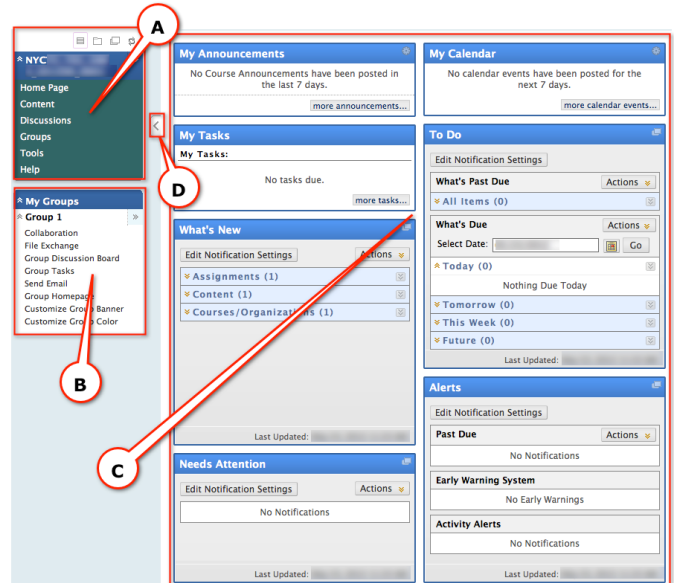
A

NYC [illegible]

Home Page
Content
Discussions
Groups
Tools
Help

D

My Groups
Group 1
Collaboration
File Exchange
Group Discussion Board
Group Tasks
Send Email
Group Homepage
Customize Group Banner
Customize Group Color

B

My Announcements
No Course Announcements have been posted in the last 7 days.
more announcements...

My Tasks
My Tasks:
No tasks due.
more tasks...

What's New
Edit Notification Settings
Actions
Assignments (1)
Content (1)
Courses/Organizations (1)
Last Updated: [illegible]

C

Needs Attention
Edit Notification Settings
Actions
No Notifications
Last Updated: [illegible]

My Calendar
No calendar events have been posted for the next 7 days.
more calendar events...

To Do
Edit Notification Settings
What's Past Due
Actions
All Items (0)
What's Due
Actions
Select Date: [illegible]
Go
Today (0)
Nothing Due Today
Tomorrow (0)
This Week (0)
Future (0)
Last Updated: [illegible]

Alerts
Edit Notification Settings
Past Due
Actions
No Notifications
Early Warning System
No Early Warnings
Activity Alerts
No Notifications
Last Updated: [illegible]